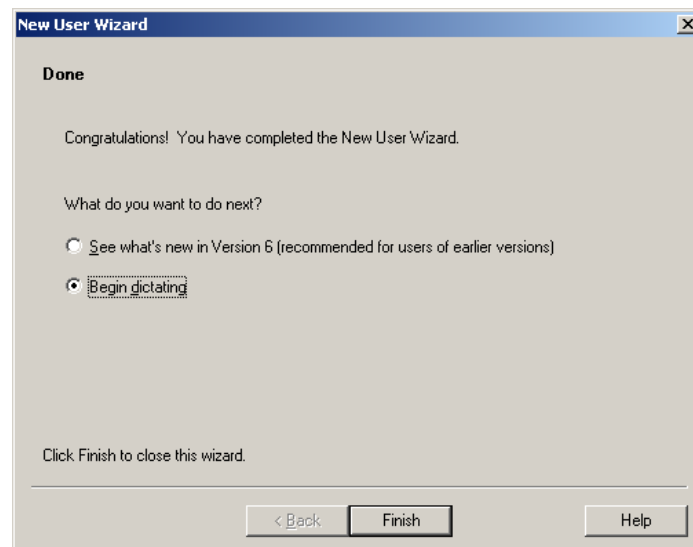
New User Wizard

Done

Congratulations! You have completed the New User Wizard.

What do you want to do next?

See what's new in Version 6 (recommended for users of earlier versions)

Begin dictating

Click Finish to close this wizard.

< Back
Finish
Help